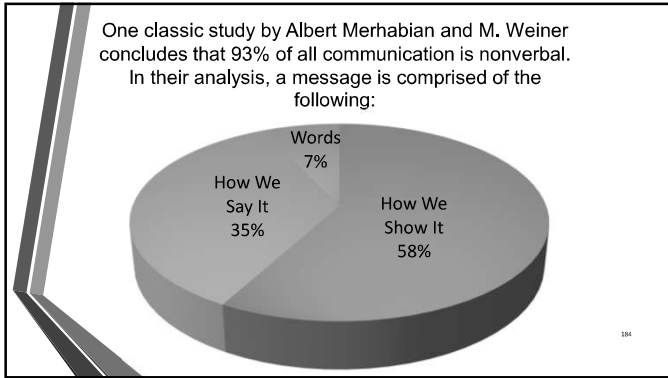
One classic study by Albert Merhabian and M. Weiner concludes that 93% of all communication is nonverbal. In their analysis, a message is comprised of the following:

Words
7%

How We
Say It
35%

How We
Show It
58%

184